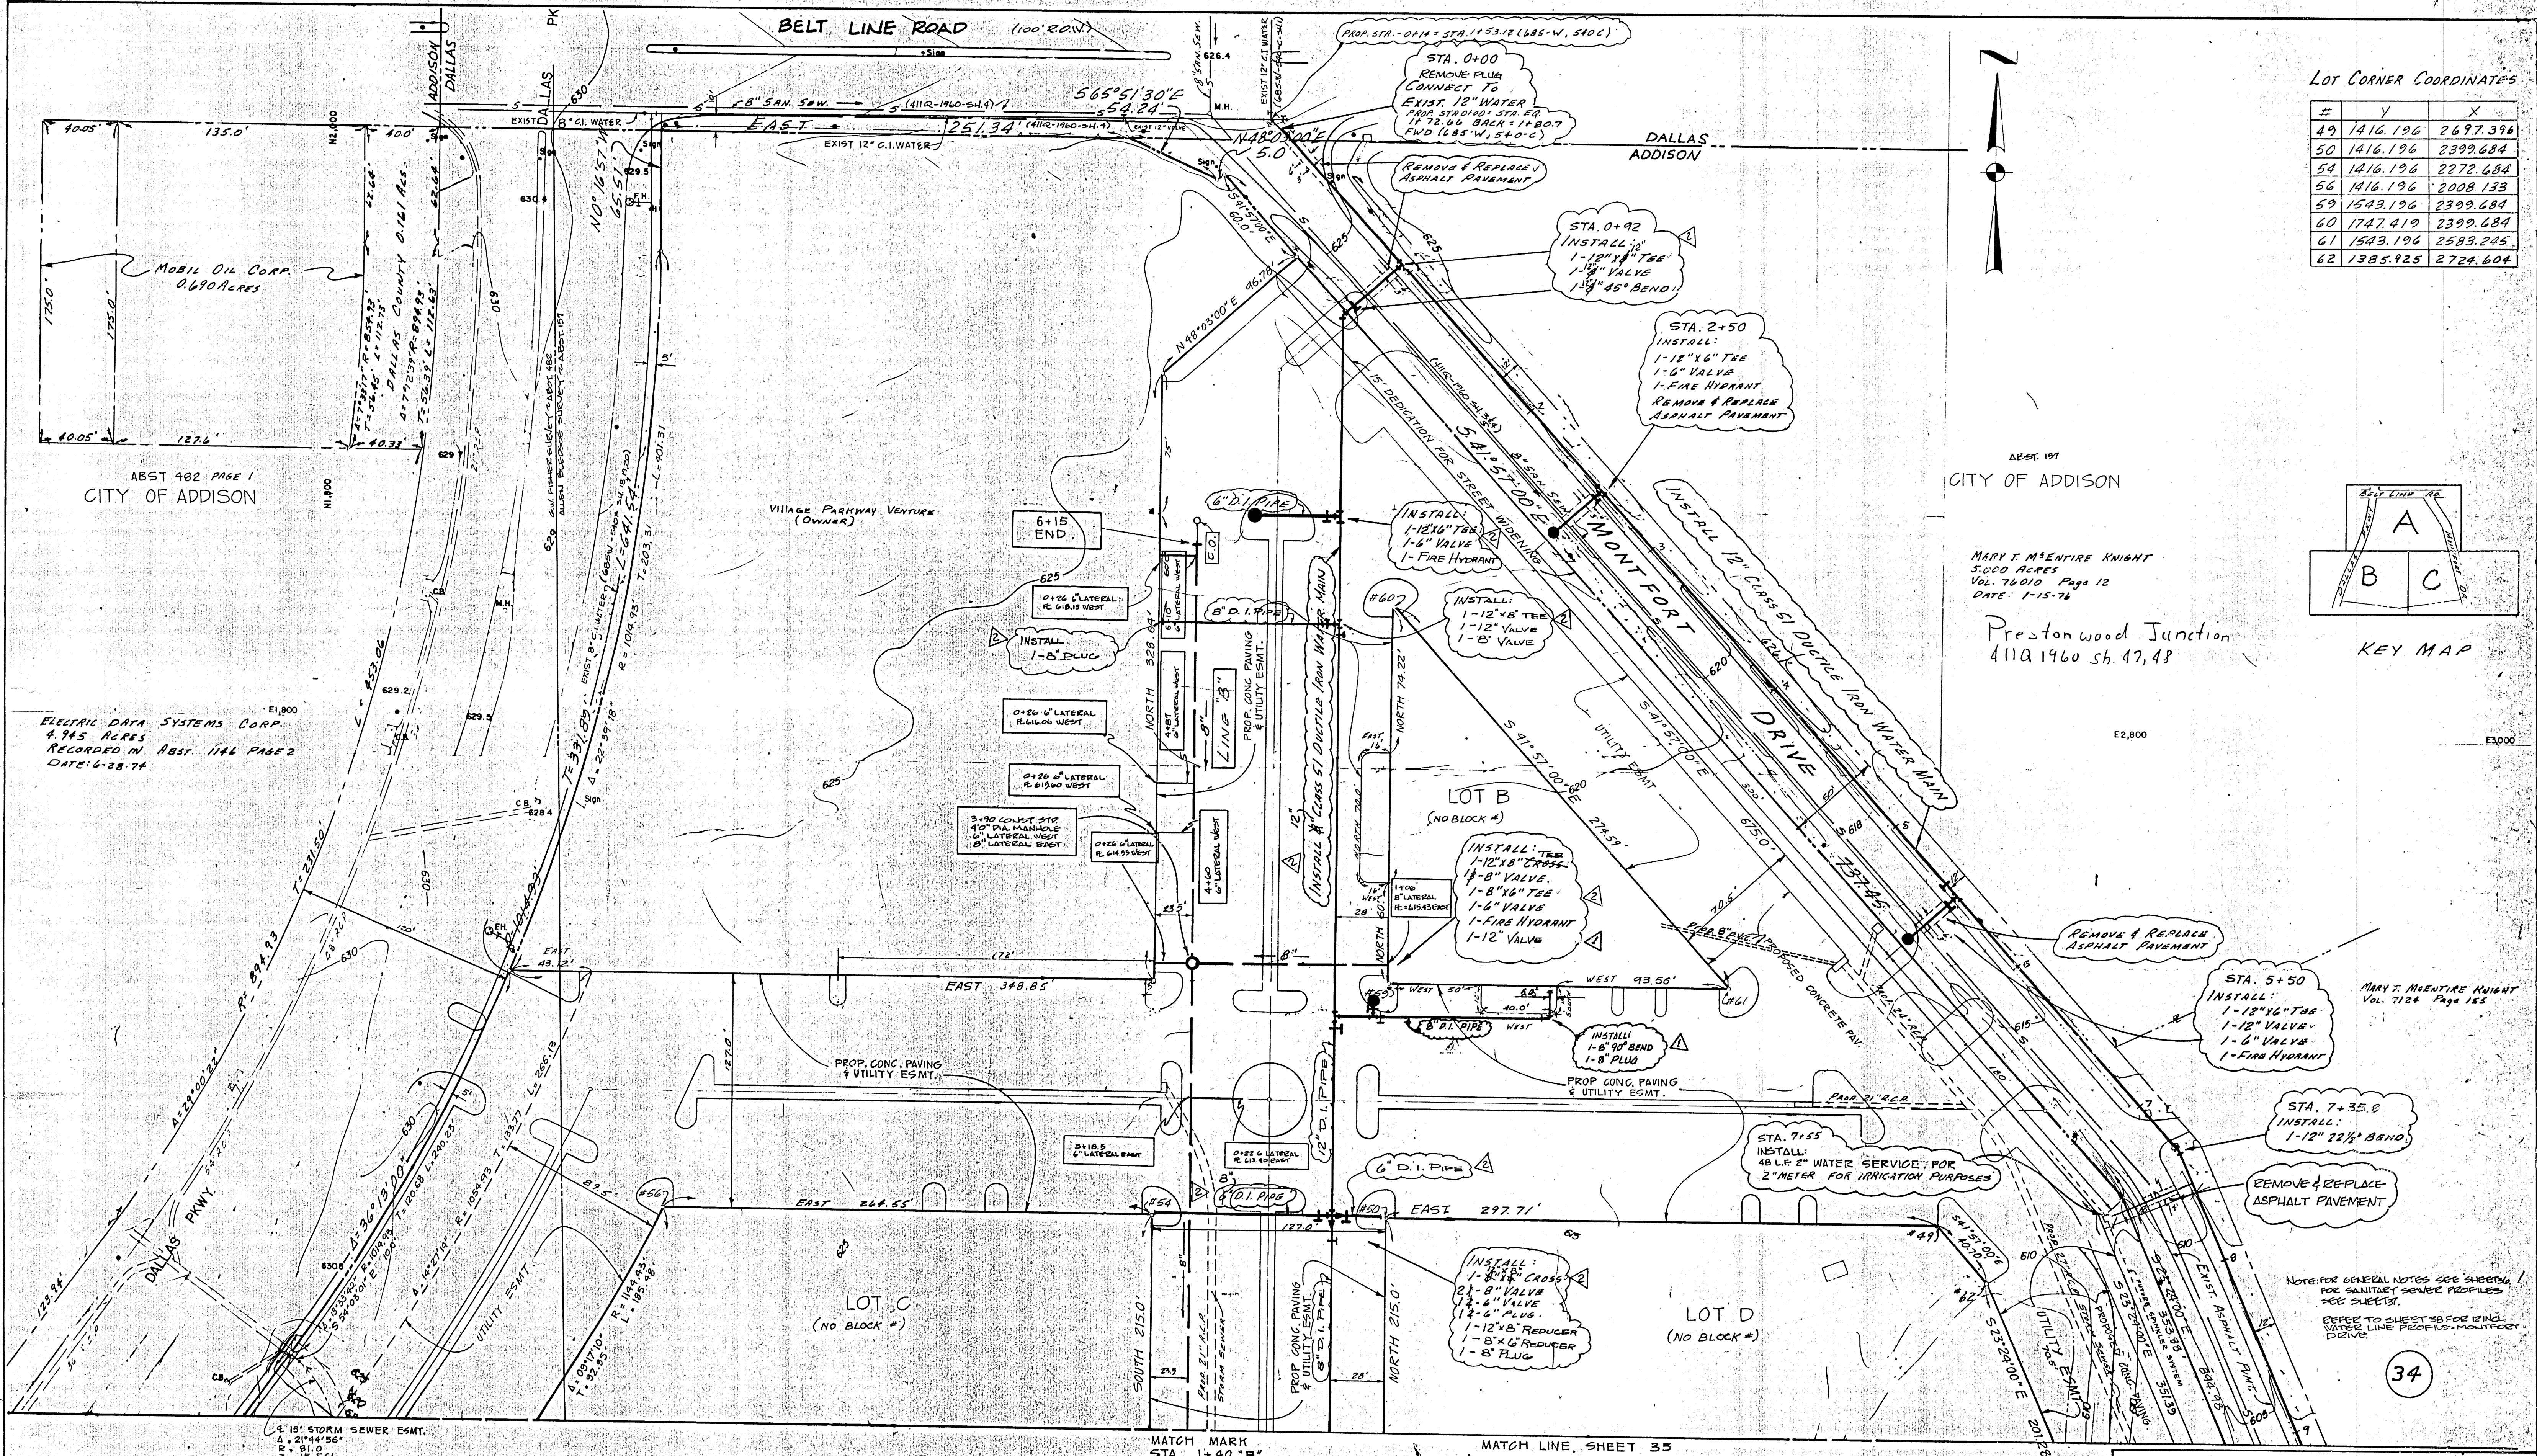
BELT LINE ROAD (100' R.O.W.)

ADDISON
DALLAS

PROP. STA. 0+00 = STA. 1+53.12 (685-W, 540C)

STA. 0+00
REMOVE PLUG
CONNECT TO
EXIST. 12" WATER
PROP. STA. 0+00 STA. EQ. 1+72.66 BACK = 1+80.7 FWD (685-W, 540-C)

8" SAN. SEW. (411Q-1960-SH.4)

EXIST 8" C.I. WATER

S 65°51'30" E 54.24'

EAST 251.34' (411Q-1960-SH.4)

EXIST 12" C.I. WATER

N 48°03'00" E 5.0'

DALLAS
ADDISON

REMOVE & REPLACE ASPHALT PAVEMENT

LOT CORNER COORDINATES

| # | Y | X |
|---|---|---|
| 49 | 1416.196 | 2697.396 |
| 50 | 1416.196 | 2399.684 |
| 54 | 1416.196 | 2272.684 |
| 56 | 1416.196 | 2008.133 |
| 59 | 1543.196 | 2399.684 |
| 60 | 1747.419 | 2399.684 |
| 61 | 1543.196 | 2583.225 |
| 62 | 1385.925 | 2724.604 |

40.05' 135.0' 400'

MOBIL OIL CORP. 0.690 ACRES

175.0' 175.0'

40.05' 127.6' 40.33'

DALLAS COUNTY 0.161 ACS.

STA. 0+92
INSTALL:
1-12"x 8" TEE
1-8" VALVE
1-8" 45° BEND

STA. 2+50
INSTALL:
1-12"x 6" TEE
1-6" VALVE
1-FIRE HYDRANT
REMOVE & REPLACE ASPHALT PAVEMENT

N 48°03'00" E 96.78'

15' DEDICATION FOR STREET WIDENING

S 41°57'00" E

MONTFORT

DRIVE

INSTALL 12" CLASS 51 DUCTILE IRON WATER MAIN

ABST. 482 PAGE 1
CITY OF ADDISON

ABST. 157
CITY OF ADDISON

VILLAGE PARKWAY VENTURE (OWNER)

6+15 END.

6" D.I. PIPE

INSTALL:
1-12"x6" TEE
1-6" VALVE
1-FIRE HYDRANT

INSTALL:
1-12"x8" TEE
1-12" VALVE
1-8" VALVE

MARY T. McENTIRE KNIGHT
5.000 ACRES
VOL. 76010 PAGE 12
DATE: 1-15-76

Prestonwood Junction
411Q 1960 sh. 47, 48

A
B C
KEY MAP

BELT LINE RD.

INSTALL 1-8" PLUG

8" D.I. PIPE

LINE "B"

PROP. CONC. PAVING & UTILITY ESMT.

INSTALL 12" CLASS 51 DUCTILE IRON WATER MAIN

ELECTRIC DATA SYSTEMS CORP.
4.945 ACRES
RECORDED IN ABST. 1146 PAGE 2
DATE: 6-28-74

E1,800 E2,800 E3,000

0+26 6" LATERAL
0+26 6" LATERAL
0+26 6" LATERAL
3+90 CONST. STD. 4'0" DIA. MANHOLE 6" LATERAL WEST 8" LATERAL EAST
4+60 6" LATERAL WEST

LOT B
(NO BLOCK #)

INSTALL:
1-12"x8" TEE
1-8" VALVE
1-8"x6" TEE
1-6" VALVE
1-FIRE HYDRANT
1-12" VALVE

UTILITY ESMT.

S 41°57'00" E 274.59'

675.0'

737.45'

REMOVE & REPLACE ASPHALT PAVEMENT

STA. 5+50
INSTALL:
1-12"x6" TEE
1-12" VALVE
1-6" VALVE
1-FIRE HYDRANT

MARY T. McENTIRE KNIGHT
VOL. 7124 PAGE 155

EAST 348.85

WEST 93.56'

PROP. 8" R.C.P. PROPOSED CONCRETE PAV.

INSTALL:
1-8" 90° BEND
1-8" PLUG

8" D.I. PIPE

PROP. CONC. PAVING & UTILITY ESMT.

PROP. CONC. PAVING & UTILITY ESMT.

STA. 7+55
INSTALL:
48 L.F. 2" WATER SERVICE FOR 2" METER FOR IRRIGATION PURPOSES

STA. 7+35.8
INSTALL:
1-12" 22½° BEND

REMOVE & RE-PLACE ASPHALT PAVEMENT

6" D.I. PIPE

12" D.I. PIPE

EAST 264.65

EAST 297.71'

LOT C
(NO BLOCK #)

LOT D
(NO BLOCK #)

INSTALL:
1-8"x8" CROSS
2-8" VALVE
2-6" VALVE
4-6" PLUG
1-12"x8" REDUCER
1-8"x6" REDUCER
1-8" PLUG

DALLAS PKWY.

UTILITY ESMT.

SOUTH 215.0'

NORTH 215.0'

EXIST. ASPHALT PVMT.

NOTE: FOR GENERAL NOTES SEE SHEET 36. FOR SANITARY SEWER PROFILES SEE SHEET 38.
REFER TO SHEET 38 FOR 12 INCH WATER LINE PROFILE - MONTFORT DRIVE.

34

15' STORM SEWER ESMT.

MATCH MARK
STA. 1+90 "B"

MATCH LINE, SHEET 35